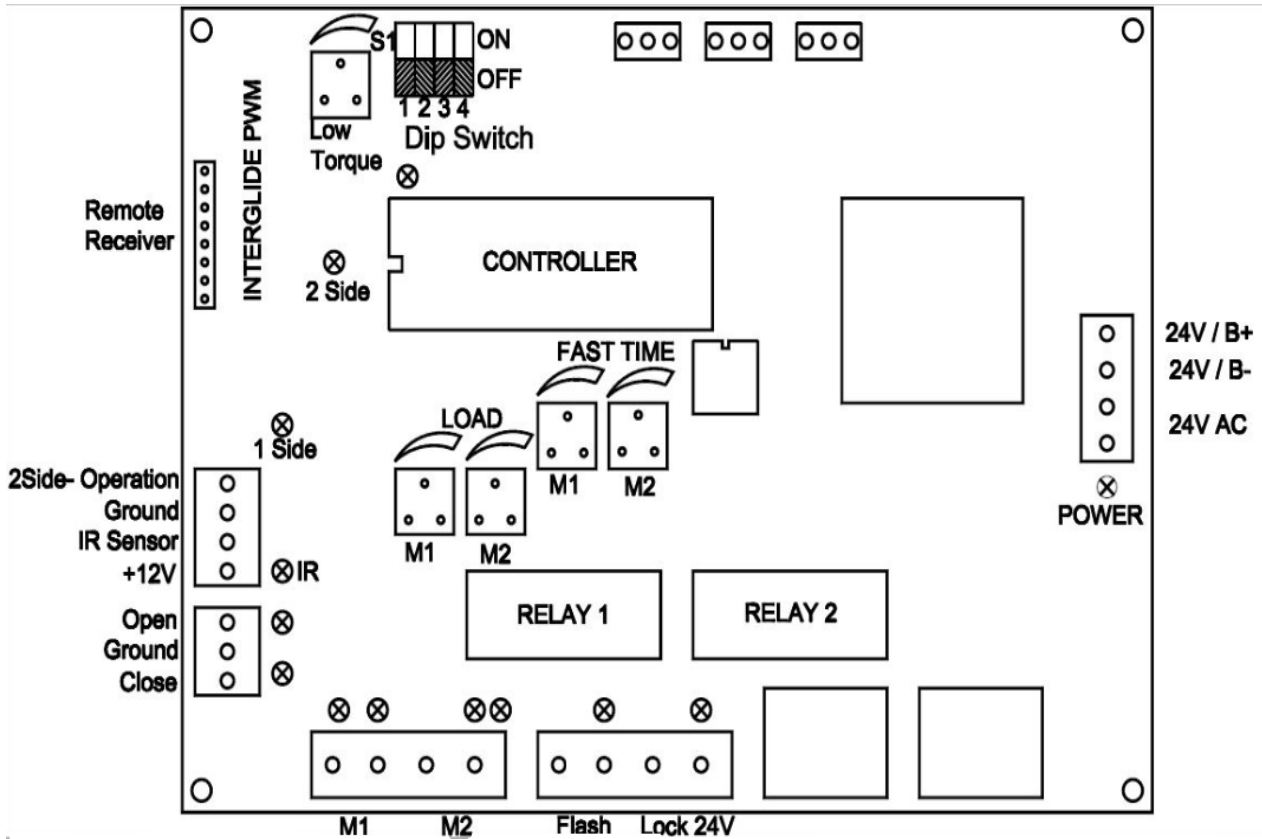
S1 ON
OFF
1 2 3 4
Low Torque
Dip Switch

INTERGLIDE PWM

Remote Receiver

2 Side

CONTROLLER

24V / B+
24V / B-
24V AC

POWER

FAST TIME

LOAD

1 Side

M1 M2

M1 M2

2Side- Operation
Ground
IR Sensor
+12V

IR

Open
Ground
Close

RELAY 1

RELAY 2

M1 M2

Flash Lock 24V